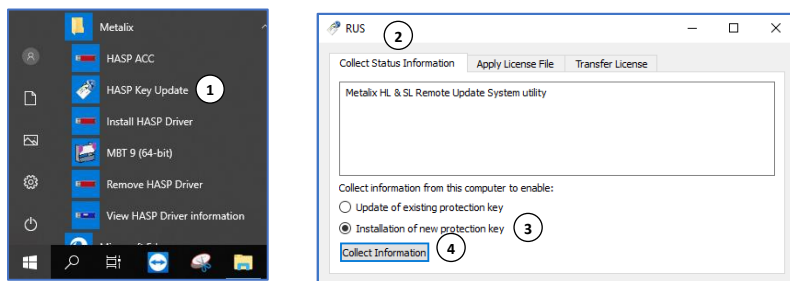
Metalix
HASP ACC
HASP Key Update
1
Install HASP Driver
MBT 9 (64-bit)
Remove HASP Driver
View HASP Driver information

RUS
2
Collect Status Information
Apply License File
Transfer License
Metalix HL & SL Remote Update System utility
Collect information from this computer to enable:
Update of existing protection key
Installation of new protection key
3
Collect Information
4